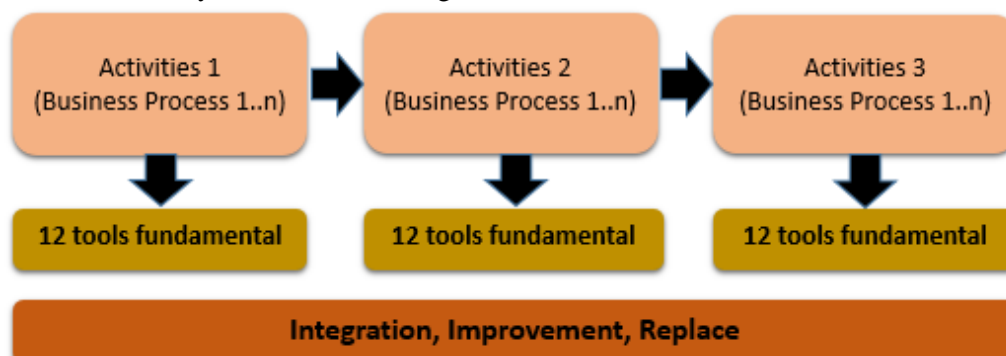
Activities 1
(Business Process 1..n)

Activities 2
(Business Process 1..n)

Activities 3
(Business Process 1..n)

12 tools fundamental

12 tools fundamental

12 tools fundamental

Integration, Improvement, Replace